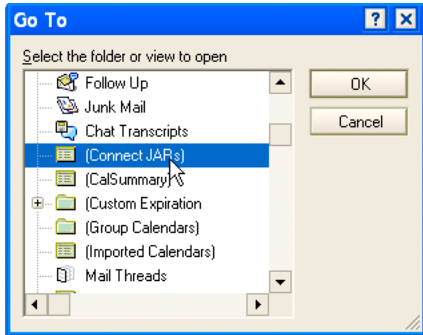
Go To

?

X

Select the folder or view to open

Follow Up

Junk Mail

Chat Transcripts

(Connect JARs)

(CalSummary)

(Custom Expiration

(Group Calendars)

(Imported Calendars)

Mail Threads

OK

Cancel